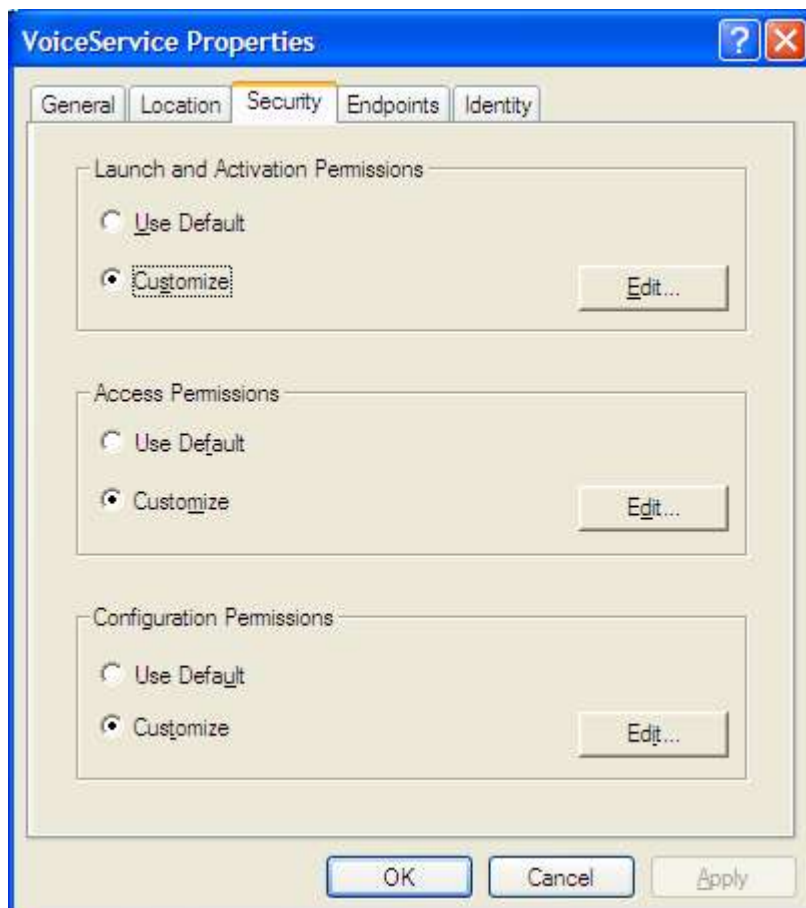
VoiceService Properties

?

General | Location | Security | Endpoints | Identity

Launch and Activation Permissions

Use Default

Customize

Edit...

Access Permissions

Use Default

Customize

Edit...

Configuration Permissions

Use Default

Customize

Edit...

OK

Cancel

Apply